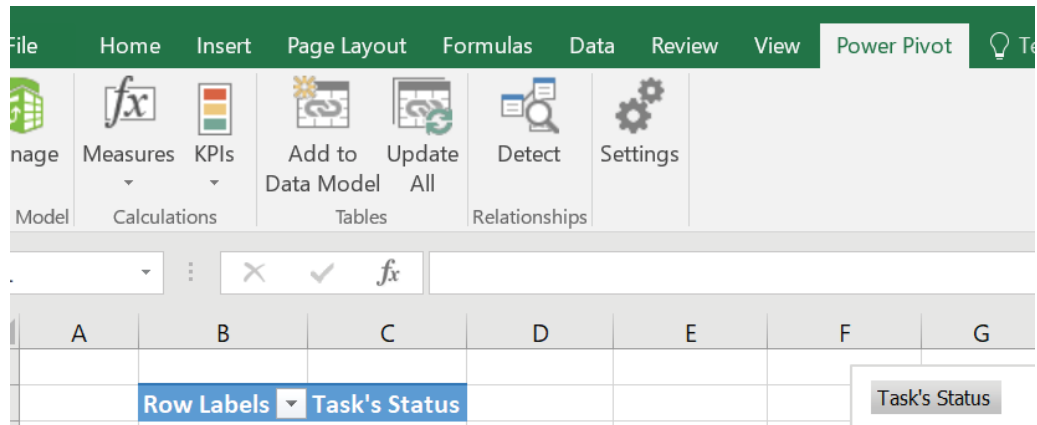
File Home Insert Page Layout Formulas Data Review View Power Pivot Te

nage Measures KPIs Add to Data Model Update All Detect Settings

Model Calculations Tables Relationships

$fx$

| A | B | C | D | E | F | G |
|---|---|---|---|---|---|---|
| | | | | | | |
| | Row Labels | Task's Status | | | | |

Task's Status